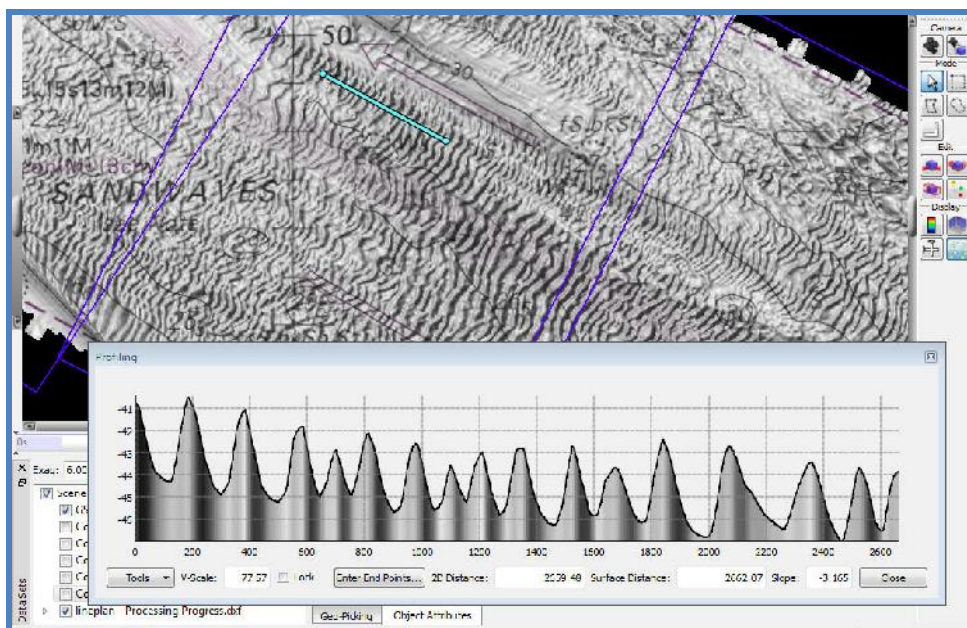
sbMS
130
S,f5s13m12M
22
1m1M
SANDWAVES
50
30
fS,bkst
25
26
Camera
Mode
Edit
Display
Profiling
-41
-42
-43
-44
-45
0
200
400
600
800
1000
1200
1400
1600
1800
2000
2200
2400
2600
Tools
V-Scale:
77.57
Lock
Enter End Points...
2D Distance:
2059.48
Surface Distance:
2062.07
Slope:
-3.165
Close
Exag: 6.0
Scene
lineplan_Processing Progress.dxf
Geo-Picking
Object Attributes
DataSets